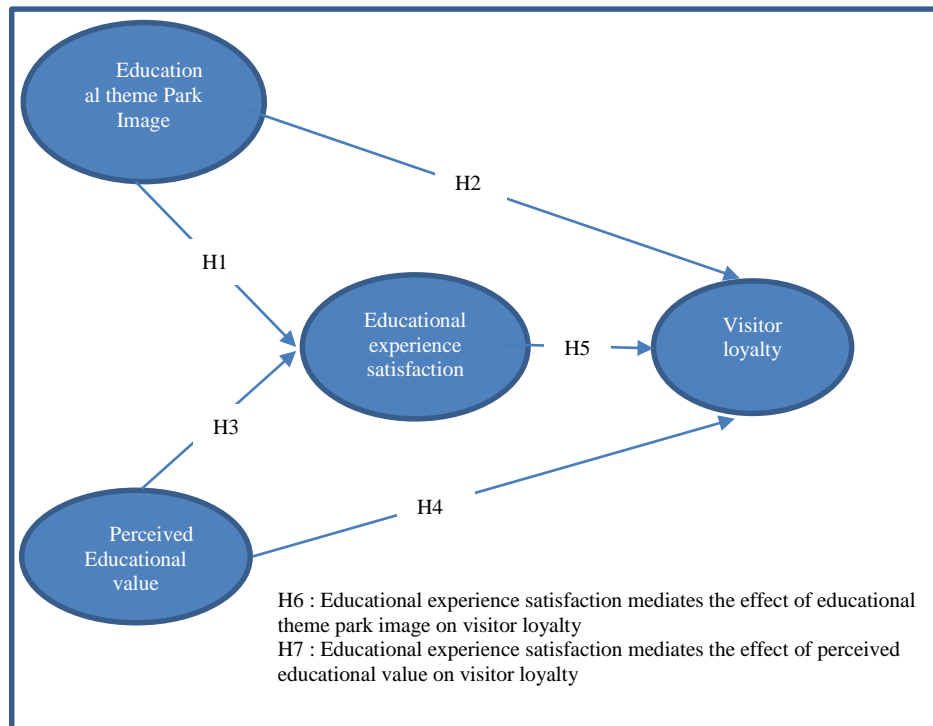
Education al theme Park Image

H2

H1

Educational experience satisfaction

H5

Visitor loyalty

H3

H4

Perceived Educational value

H6 : Educational experience satisfaction mediates the effect of educational theme park image on visitor loyalty
H7 : Educational experience satisfaction mediates the effect of perceived educational value on visitor loyalty